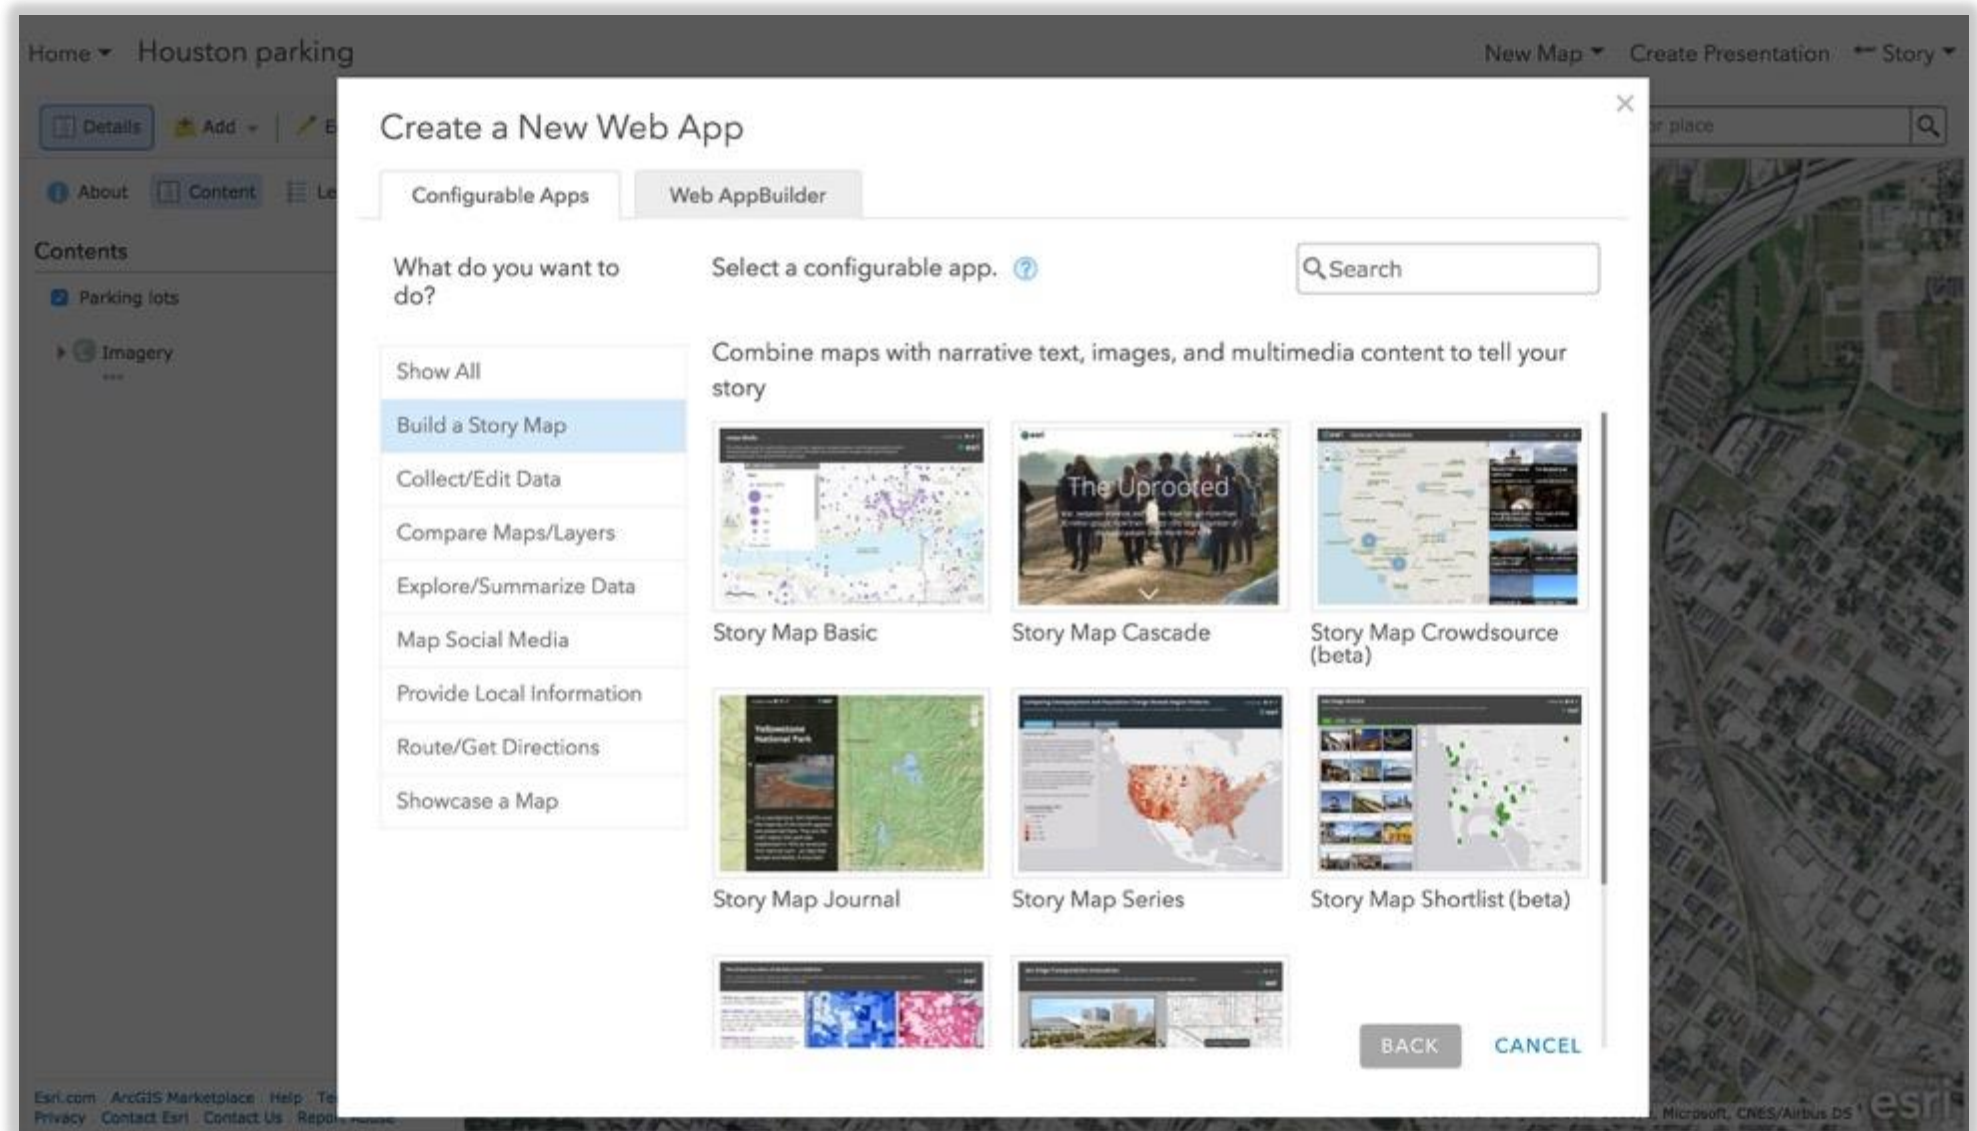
Home Houston parking

New Map Create Presentation Story

Details Add E

About Content Le

Contents

Parking lots

Imagery

Esri.com ArcGIS Marketplace Help Te
Privacy Contact Esri Contact Us Report Abuse

r place

Microsoft, CNES/Airbus DS esri

Create a New Web App

×

Configurable Apps

Web AppBuilder

What do you want to do?

Select a configurable app.

Search

Show All

Build a Story Map

Collect/Edit Data

Compare Maps/Layers

Explore/Summarize Data

Map Social Media

Provide Local Information

Route/Get Directions

Showcase a Map

Combine maps with narrative text, images, and multimedia content to tell your story

The Uprooted

Story Map Basic

Story Map Cascade

Story Map Crowdsource (beta)

Story Map Journal

Story Map Series

Story Map Shortlist (beta)

BACK

CANCEL